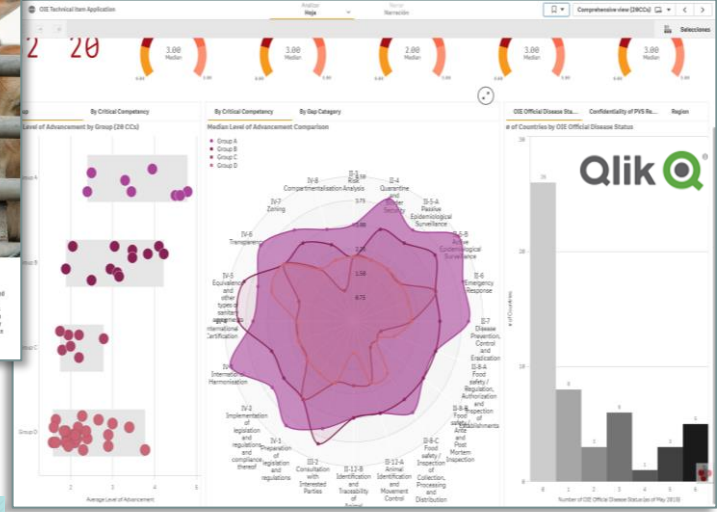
OIE Technical Item Application
Análisis
Hoja
Narración
Comprehensive view (28CCs)
Selecciones

2 20

3.00
Median
3.00
Median
2.00
Median
3.00
Median
3.00
Median

By Critical Competency
Level of Advancement by Group (28 CCs)
Group A
Group B
Group C
Group D
Average Level of Advancement

By Critical Competency
By Gap Category
Median Level of Advancement Comparison
Group A
Group B
Group C
Group D
II-2 Risk Analysis
II-4 Quarantine and Border Security
II-5-A Passive Epidemiological Surveillance
II-5-B Active Epidemiological Surveillance
II-6 Emergency Response
II-7 Disease Prevention, Control and Eradication
II-8-A Food safety / Regulation, Authorization and Inspection of Establishments
II-8-B Food safety / Ante and Post Mortem Inspection
II-8-C Food safety / Inspection of Collection, Processing and Distribution
II-12-A Animal Identification and Movement Control
II-12-B Identification and Traceability of Animal
III-2 Consultation with Interested Parties
IV-1 Preparation of legislation and regulations
IV-2 Implementation of legislation and regulations and compliance thereof
IV-4 International Harmonisation
IV-5 Equivalence and other types of sanitary agreements
International Certification
IV-6 Transparency
IV-7 Zoning
IV-8 Compartmentalisation
3.75
2.25
1.50
0.75

OIE Official Disease Sta...
Confidentiality of PVS Re...
Region
# of Countries by OIE Official Disease Status
# of Countries
Number of OIE Official Disease Status (as of May 2018)
Qlik